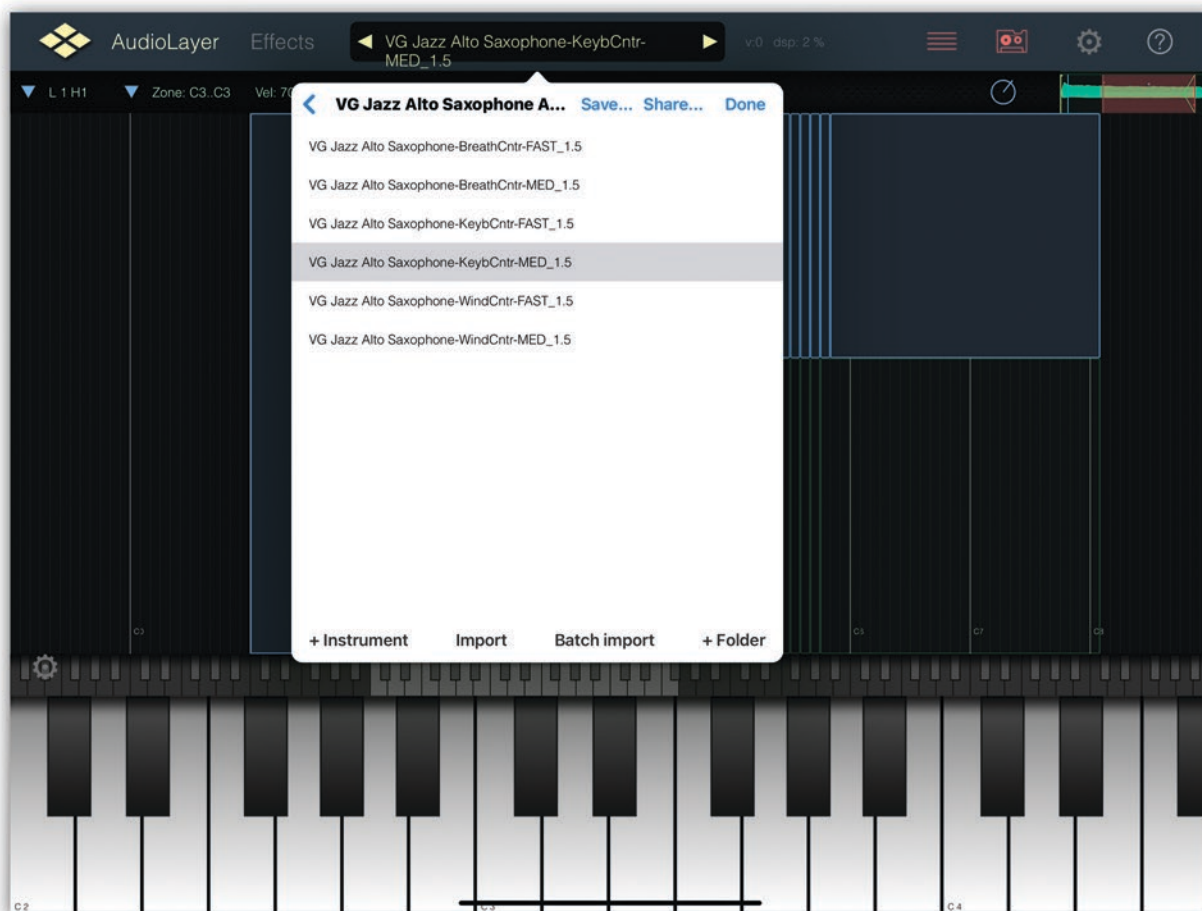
AudioLayer Effects VG Jazz Alto Saxophone-KeybCntr-MED_1.5 v:0 dsp: 2 %

L 1 H1 Zone: C3..C3 Vel: 7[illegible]

VG Jazz Alto Saxophone A... Save... Share... Done

VG Jazz Alto Saxophone-BreathCntr-FAST_1.5

VG Jazz Alto Saxophone-BreathCntr-MED_1.5

VG Jazz Alto Saxophone-KeybCntr-FAST_1.5

VG Jazz Alto Saxophone-KeybCntr-MED_1.5

VG Jazz Alto Saxophone-WindCntr-FAST_1.5

VG Jazz Alto Saxophone-WindCntr-MED_1.5

+ Instrument Import Batch import + Folder

C3 C5 C7 C8

C2 C3 C4